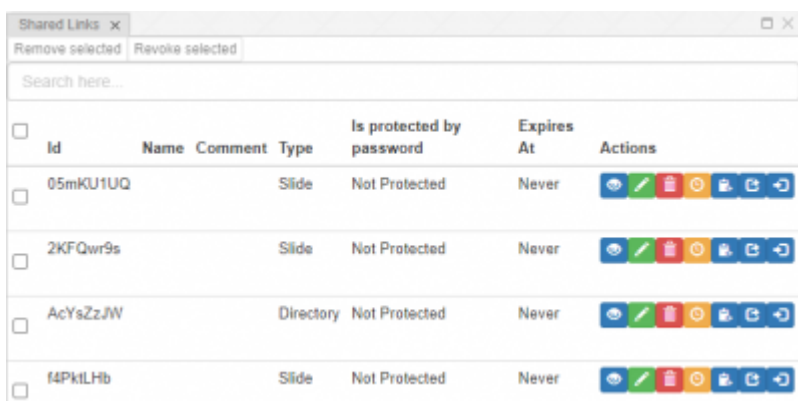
Shared Links ×

Remove selected Revoke selected

Search here...

| | Id | Name | Comment | Type | Is protected by password | Expires At | Actions |
|---|---|---|---|---|---|---|---|
| | 05mKU1UQ | | | Slide | Not Protected | Never | |
| | 2KFQwr9s | | | Slide | Not Protected | Never | |
| | AcYsZzJW | | | Directory | Not Protected | Never | |
| | f4PktLHb | | | Slide | Not Protected | Never | |